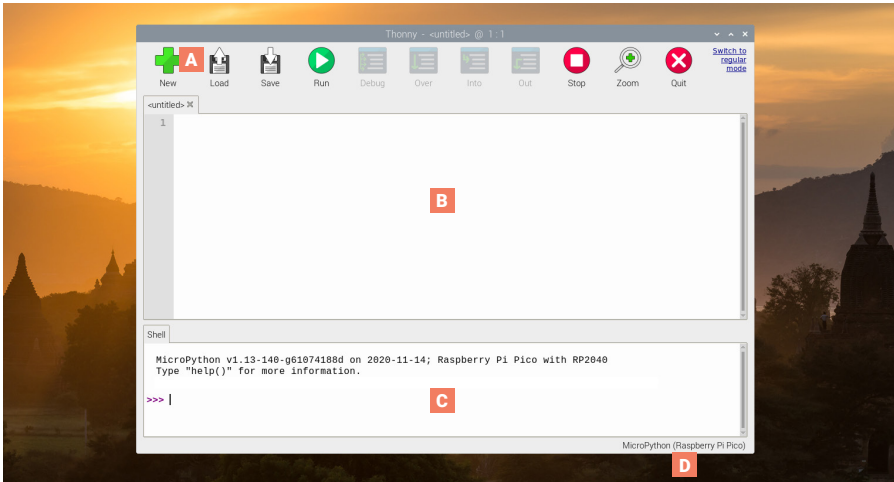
Thonny - <untitled> @ 1 : 1

A

New Load Save Run Debug Over Into Out Stop Zoom Quit

Switch to regular mode

<untitled>

1

B

Shell

MicroPython v1.13-140-g61074188d on 2020-11-14; Raspberry Pi Pico with RP2040
Type "help()" for more information.

>>>

C

MicroPython (Raspberry Pi Pico)

D